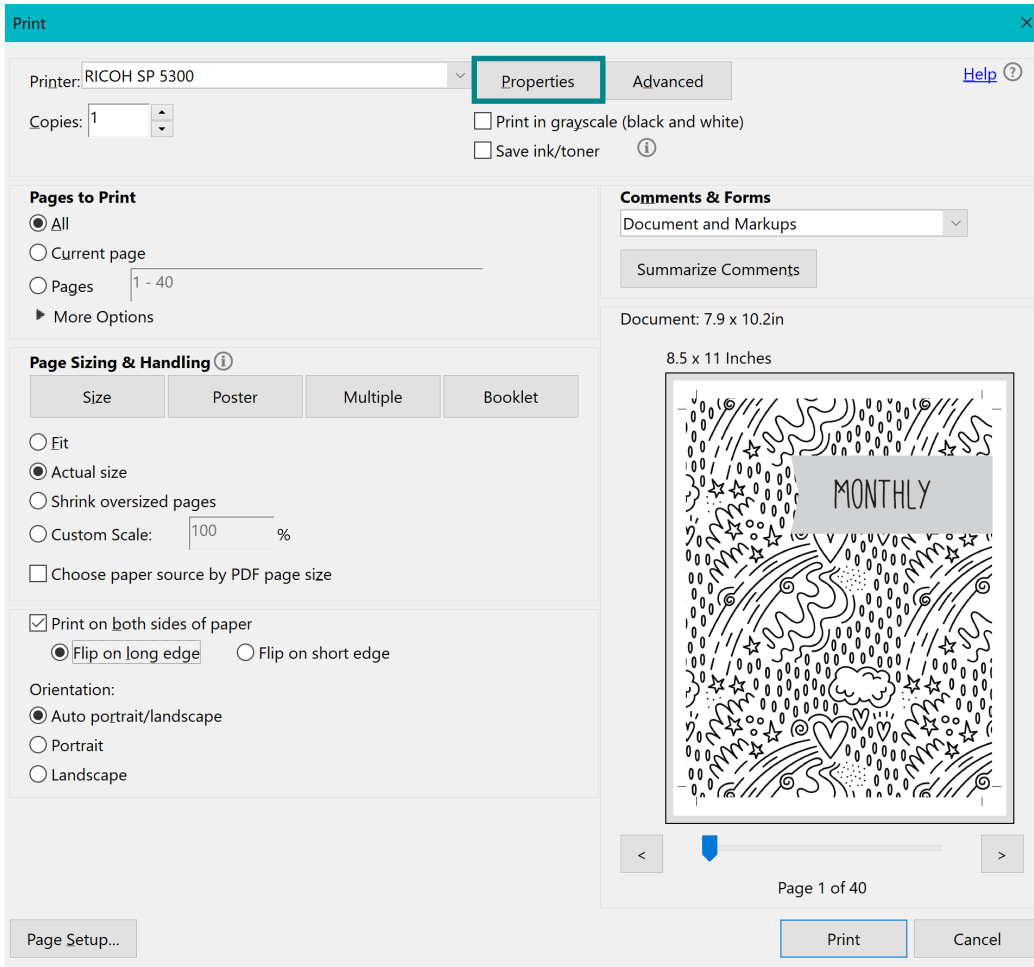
Print

Printer: RICOH SP 5300

Properties

Advanced

Help

Copies: 1

Print in grayscale (black and white)

Save ink/toner

Pages to Print

All

Current page

Pages 1 - 40

More Options

Comments & Forms

Document and Markups

Summarize Comments

Document: 7.9 x 10.2in

8.5 x 11 Inches

Page Sizing & Handling

Size

Poster

Multiple

Booklet

Fit

Actual size

Shrink oversized pages

Custom Scale: 100 %

Choose paper source by PDF page size

Print on both sides of paper

Flip on long edge

Flip on short edge

Orientation:

Auto portrait/landscape

Portrait

Landscape

MONTHLY

<

>

Page 1 of 40

Page Setup...

Print

Cancel